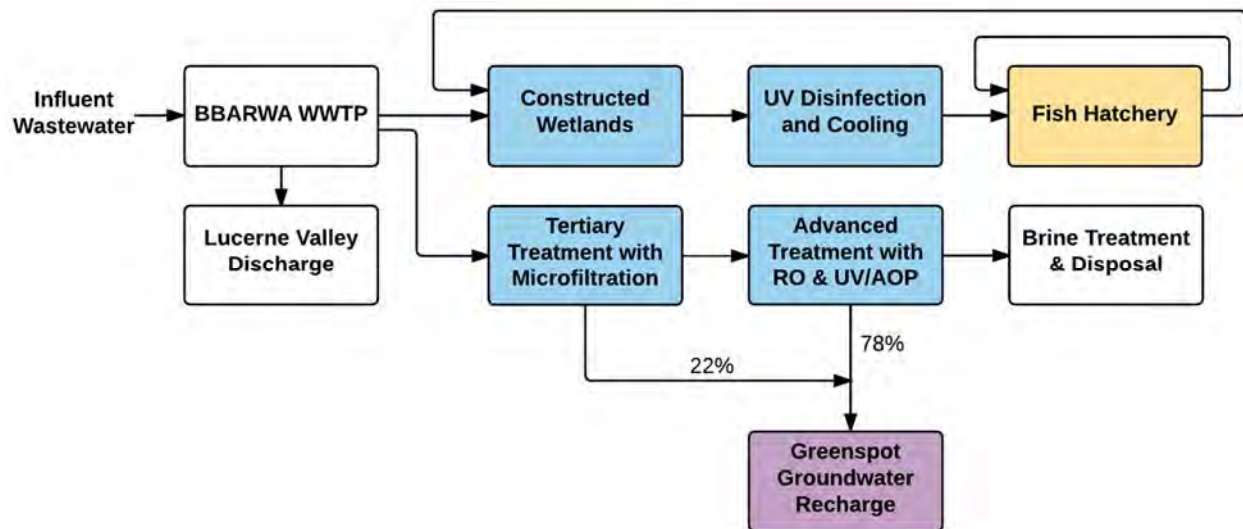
Influent Wastewater

BBARWA WWTP

Constructed Wetlands

UV Disinfection and Cooling

Fish Hatchery

Lucerne Valley Discharge

Tertiary Treatment with Microfiltration

Advanced Treatment with RO & UV/AOP

Brine Treatment & Disposal

78%

22%

Greenspot Groundwater Recharge